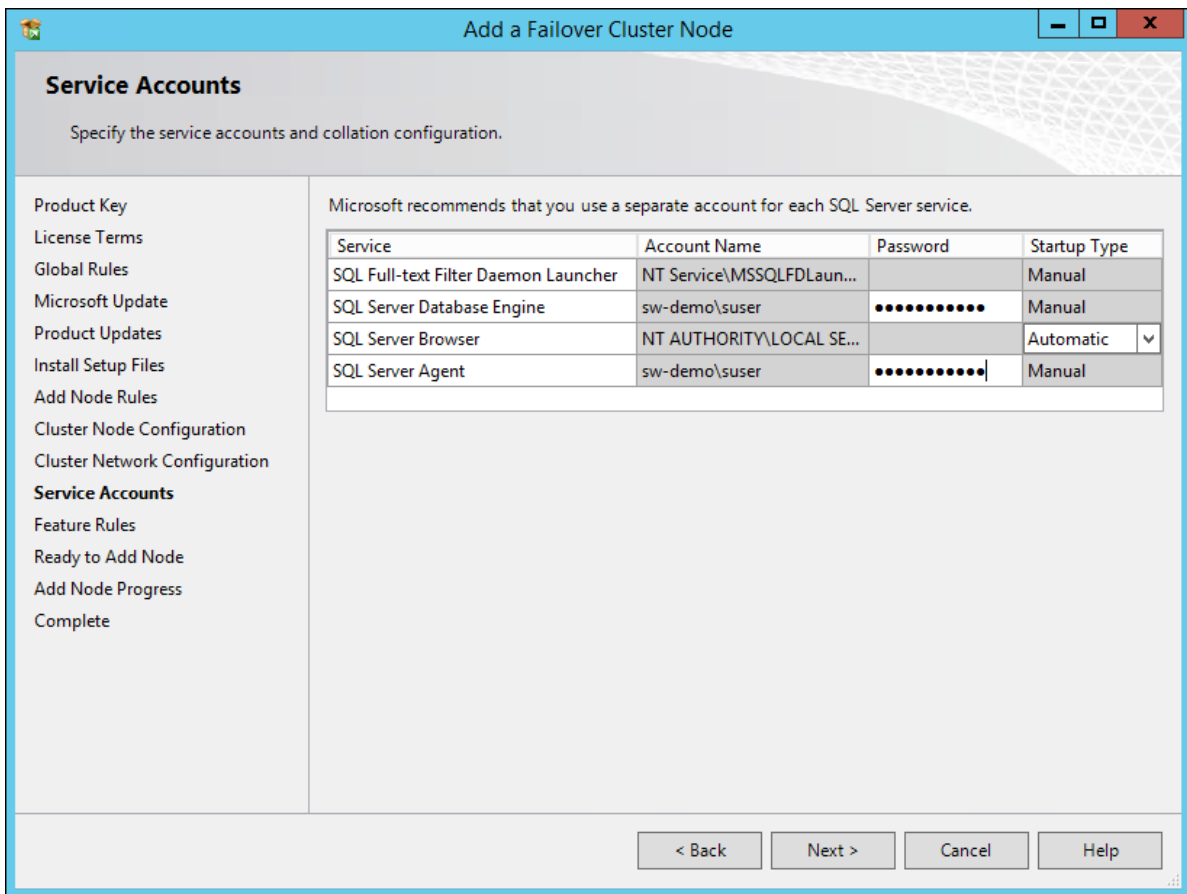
Add a Failover Cluster Node

Service Accounts

Specify the service accounts and collation configuration.

Product Key
License Terms
Global Rules
Microsoft Update
Product Updates
Install Setup Files
Add Node Rules
Cluster Node Configuration
Cluster Network Configuration
Service Accounts
Feature Rules
Ready to Add Node
Add Node Progress
Complete

Microsoft recommends that you use a separate account for each SQL Server service.

| Service | Account Name | Password | Startup Type |
|---|---|---|---|
| SQL Full-text Filter Daemon Launcher | NT Service\MSSQLFDLaun... | | Manual |
| SQL Server Database Engine | sw-demo\suser | ●●●●●●●●●●● | Manual |
| SQL Server Browser | NT AUTHORITY\LOCAL SE... | | Automatic |
| SQL Server Agent | sw-demo\suser | ●●●●●●●●●●● | Manual |

< Back
Next >
Cancel
Help